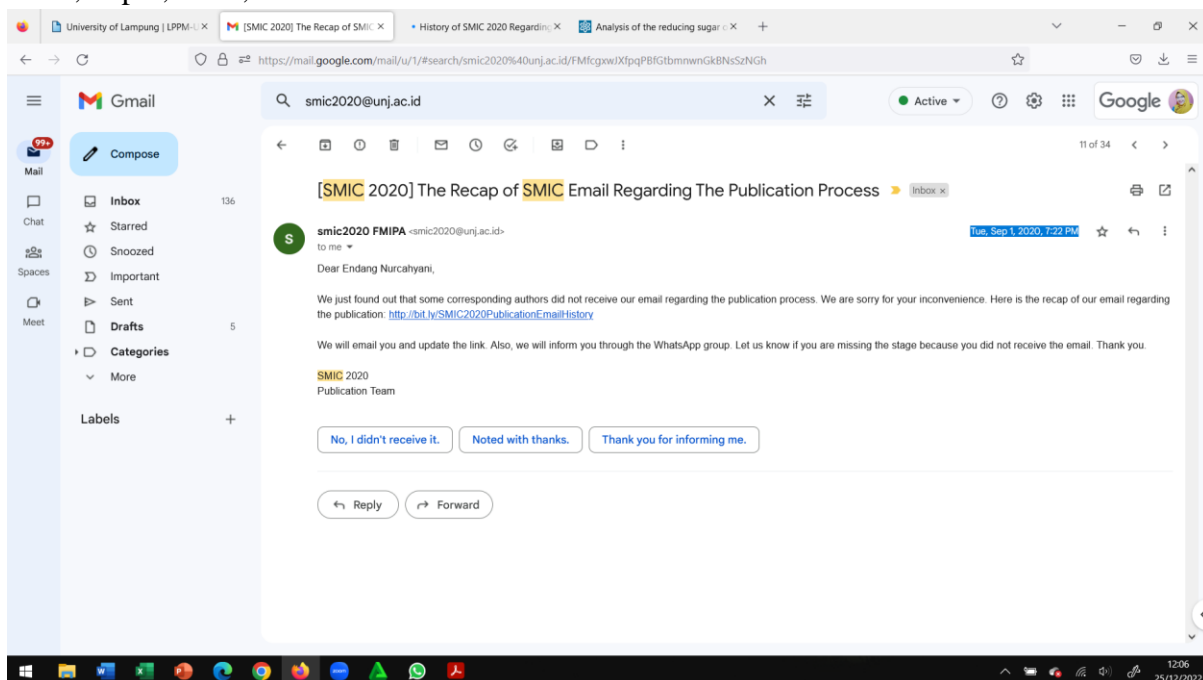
University of Lampung | LPPM-U ×
[SMIC 2020] The Recap of SMIC ×
• History of SMIC 2020 Regarding ×
Analysis of the reducing sugar c ×
+

https://mail.google.com/mail/u/1/#search/smic2020%40unj.ac.id/FMfcgxwJXfpqPBfGtbmnwnGkBNsSzNGh

Gmail
smic2020@unj.ac.id
Active
Google

99+
Mail
Chat
Spaces
Meet

Compose
Inbox 136
Starred
Snoozed
Important
Sent
Drafts 5
Categories
More

Labels +

11 of 34

[SMIC 2020] The Recap of SMIC Email Regarding The Publication Process Inbox ×

smic2020 FMIPA <smic2020@unj.ac.id>
to me
Tue, Sep 1, 2020, 7:22 PM

Dear Endang Nurcahyani,

We just found out that some corresponding authors did not receive our email regarding the publication process. We are sorry for your inconvenience. Here is the recap of our email regarding the publication: http://bit.ly/SMIC2020PublicationEmailHistory

We will email you and update the link. Also, we will inform you through the WhatsApp group. Let us know if you are missing the stage because you did not receive the email. Thank you.

SMIC 2020
Publication Team

No, I didn't receive it.
Noted with thanks.
Thank you for informing me.

Reply
Forward

12:06
25/12/2022